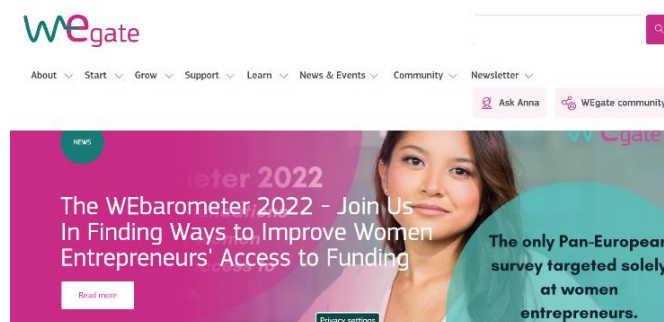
WEgate

About Start Grow Support Learn News & Events Community Newsletter

Ask Anna

WEgate community

NEWS

WEgate

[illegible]eter 2022

The WEbarometer 2022 - Join Us In Finding Ways to Improve Women Entrepreneurs' Access to Funding

The only Pan-Europea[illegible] survey targeted solely at women entrepreneurs.

Read more

Privacy settings